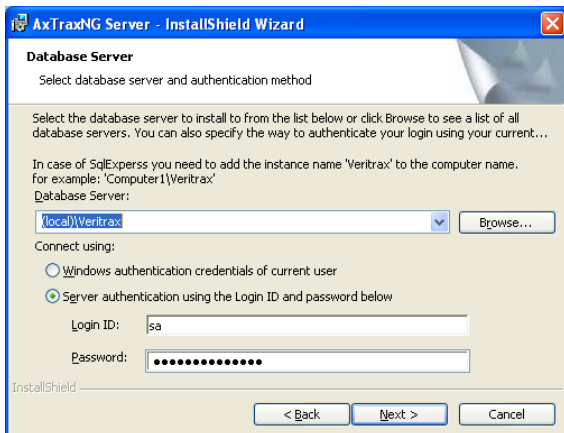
AxTraxNG Server - InstallShield Wizard

Database Server
Select database server and authentication method

Select the database server to install to from the list below or click Browse to see a list of all database servers. You can also specify the way to authenticate your login using your current...

In case of SqlExperss you need to add the instance name 'Veritrax' to the computer name. for example: 'Computer1\Veritrax'
Database Server:

(local)\Veritrax

Browse...

Connect using:

Windows authentication credentials of current user

Server authentication using the Login ID and password below

Login ID: sa

Password: •••••••••••••••

InstallShield

< Back Next > Cancel